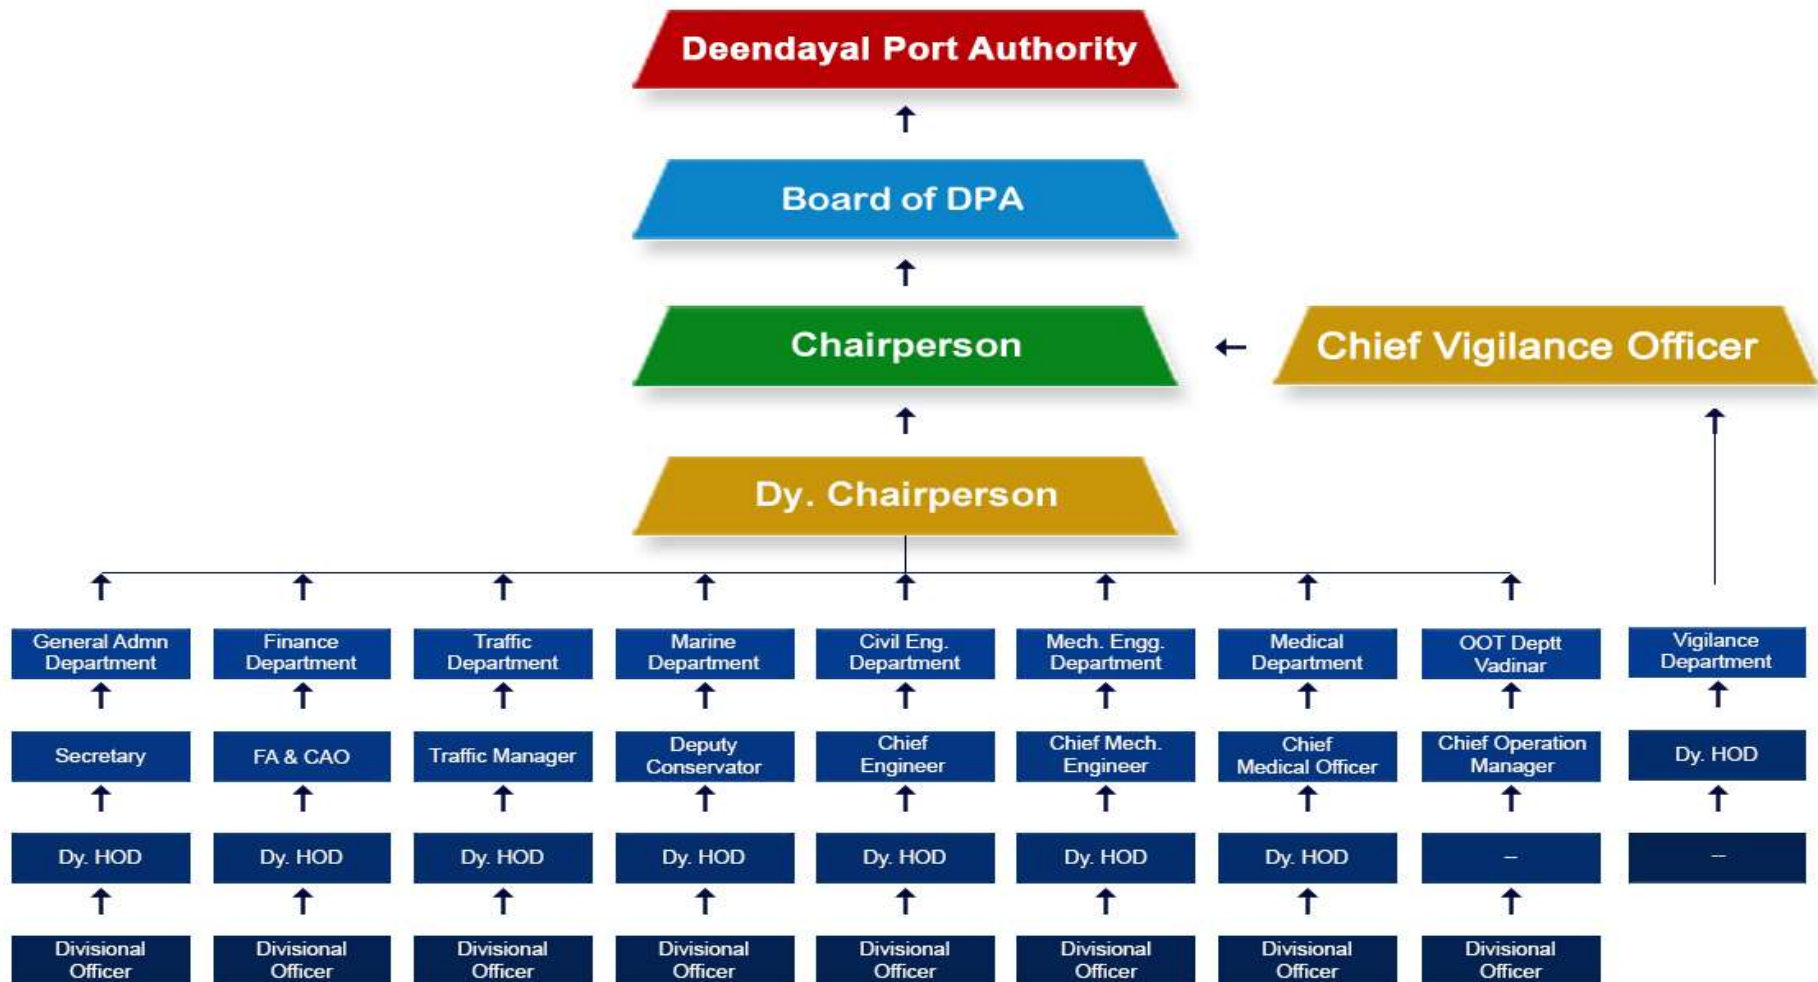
Deendayal Port Authority

Board of DPA

Chairperson

Chief Vigilance Officer

Dy. Chairperson

| General Admn Department | Finance Department | Traffic Department | Marine Department | Civil Eng. Department | Mech. Engg. Department | Medical Department | OOT Deptt Vadinar | Vigilance Department |
|---|---|---|---|---|---|---|---|---|
| Secretary | FA & CAO | Traffic Manager | Deputy Conservator | Chief Engineer | Chief Mech. Engineer | Chief Medical Officer | Chief Operation Manager | Dy. HOD |
| Dy. HOD | Dy. HOD | Dy. HOD | Dy. HOD | Dy. HOD | Dy. HOD | Dy. HOD | – | – |
| Divisional Officer | Divisional Officer | Divisional Officer | Divisional Officer | Divisional Officer | Divisional Officer | Divisional Officer | Divisional Officer | |